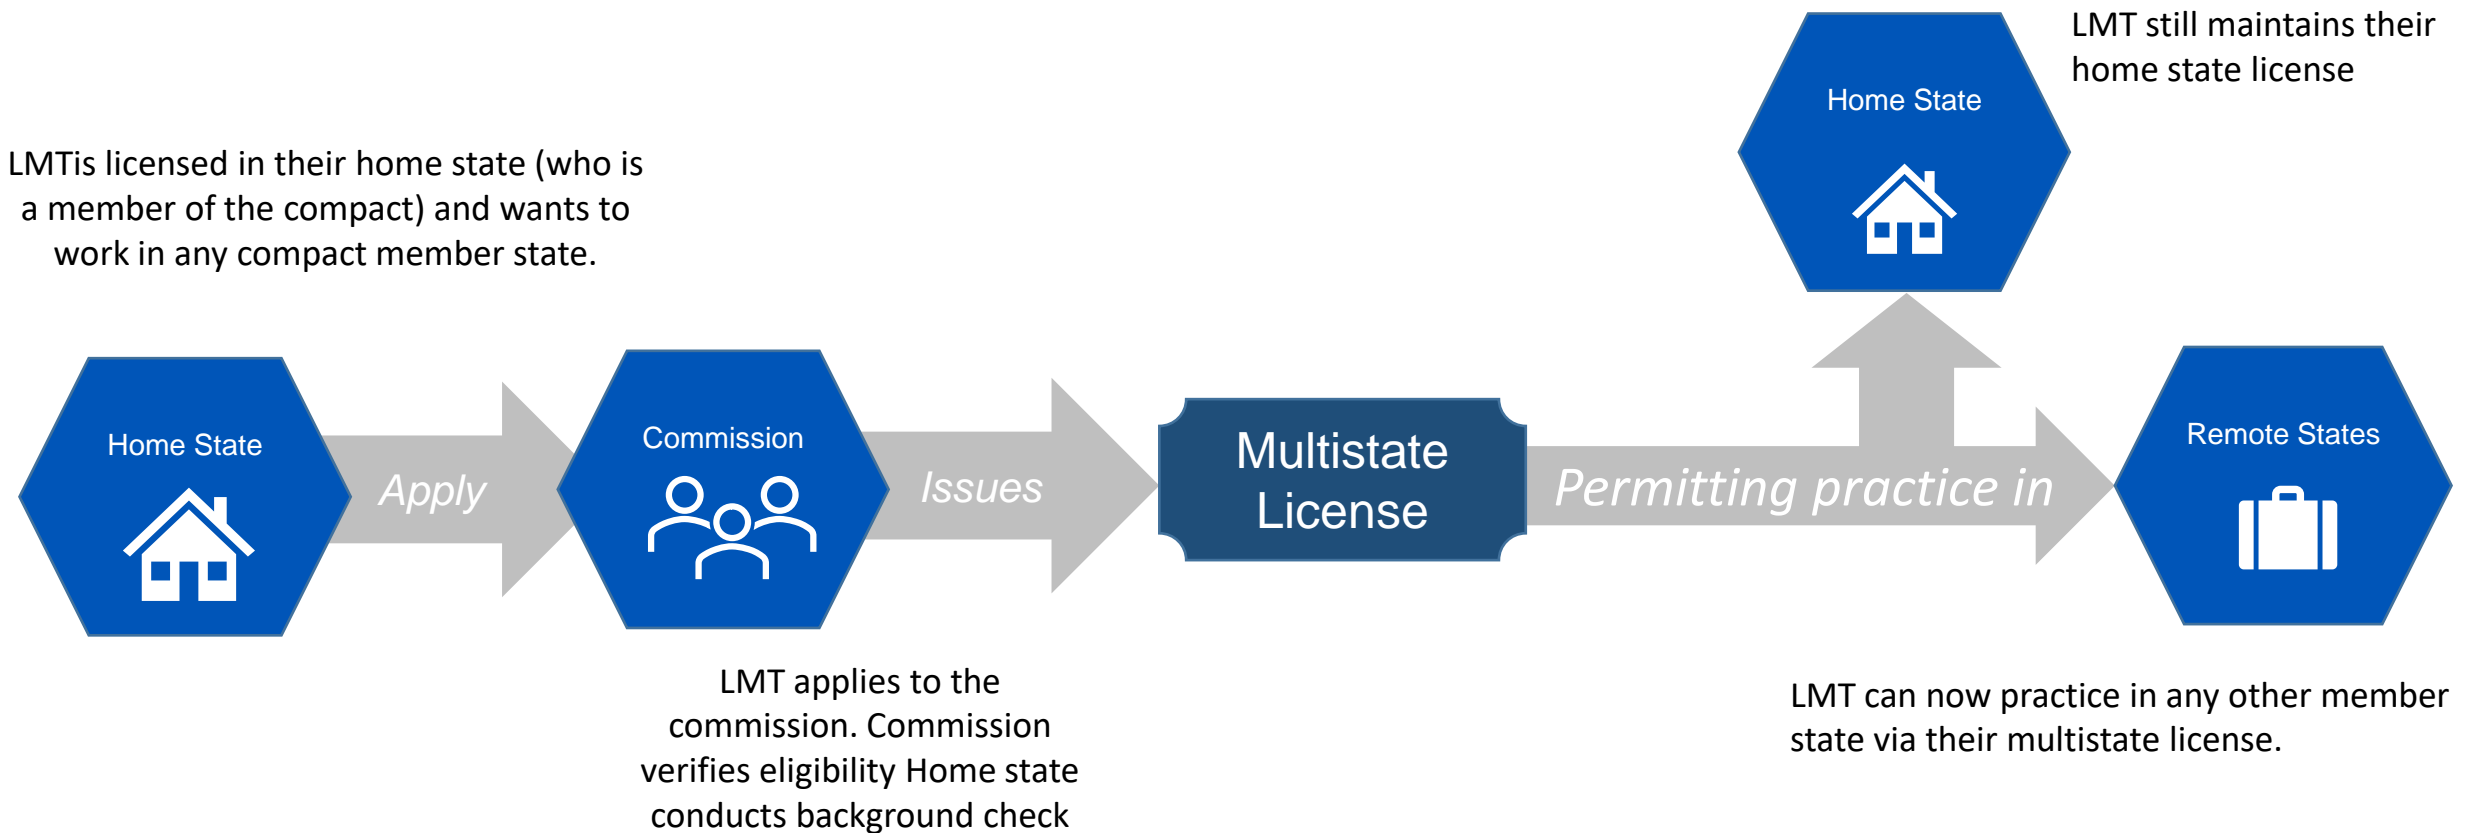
LMT still maintains their home state license

Home State

LMTis licensed in their home state (who is a member of the compact) and wants to work in any compact member state.

Home State

Apply

Commission

Issues

Multistate License

Permitting practice in

Remote States

LMT applies to the commission. Commission verifies eligibility Home state conducts background check

LMT can now practice in any other member state via their multistate license.